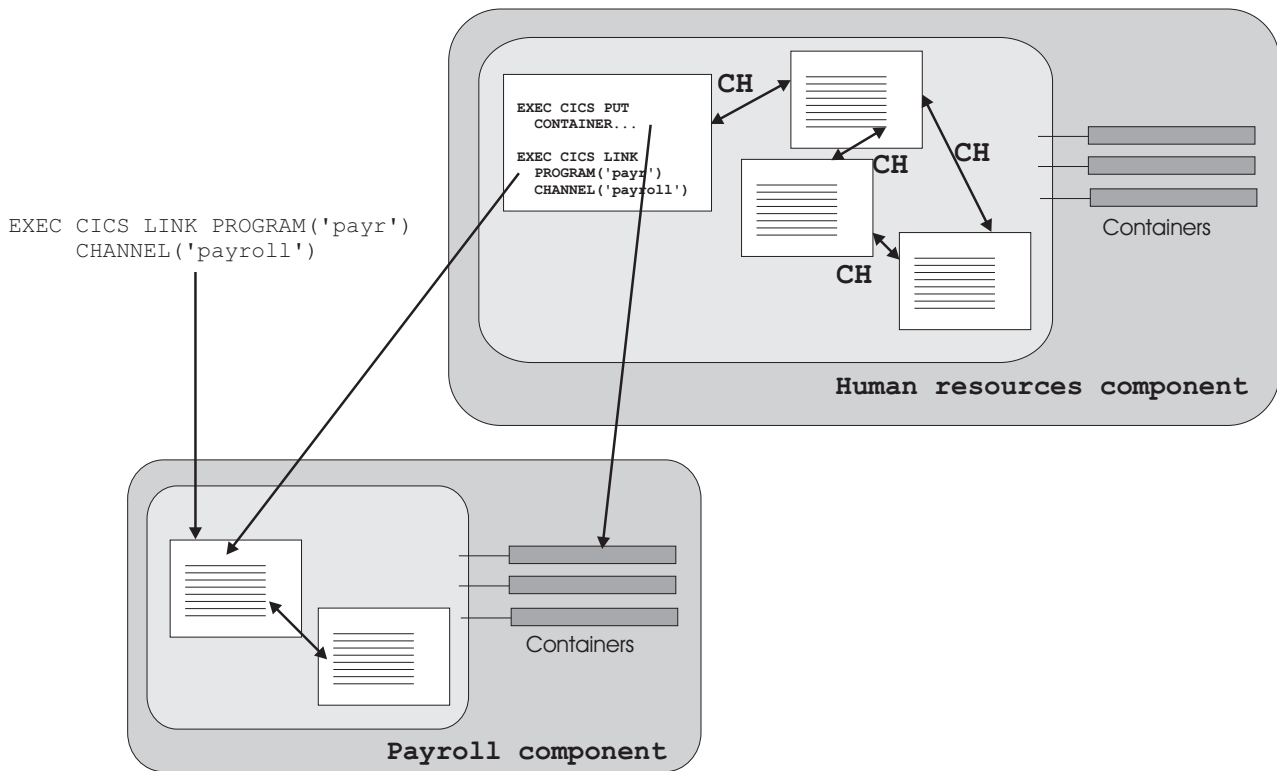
EXEC CICS PUT
CONTAINER...

EXEC CICS LINK
PROGRAM('payr')
CHANNEL('payroll')

CH

CH

CH

CH

Containers

Human resources component

EXEC CICS LINK PROGRAM('payr')
CHANNEL('payroll')

Containers

Payroll component